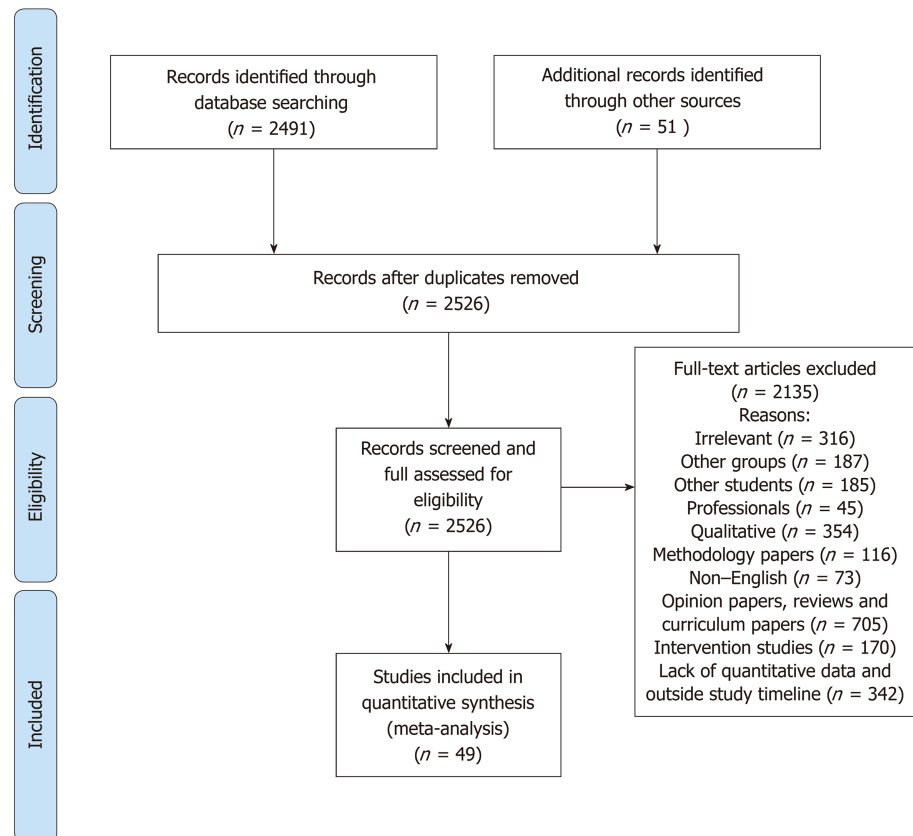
Identification

Records identified through database searching ($n$ = 2491)

Additional records identified through other sources ($n$ = 51 )

Screening

Records after duplicates removed ($n$ = 2526)

Eligibility

Records screened and full assessed for eligibility ($n$ = 2526)

Full-text articles excluded ($n$ = 2135)
Reasons:
Irrelevant ($n$ = 316)
Other groups ($n$ = 187)
Other students ($n$ = 185)
Professionals ($n$ = 45)
Qualitative ($n$ = 354)
Methodology papers ($n$ = 116)
Non–English ($n$ = 73)
Opinion papers, reviews and curriculum papers ($n$ = 705)
Intervention studies ($n$ = 170)
Lack of quantitative data and outside study timeline ($n$ = 342)

Included

Studies included in quantitative synthesis (meta-analysis) ($n$ = 49)